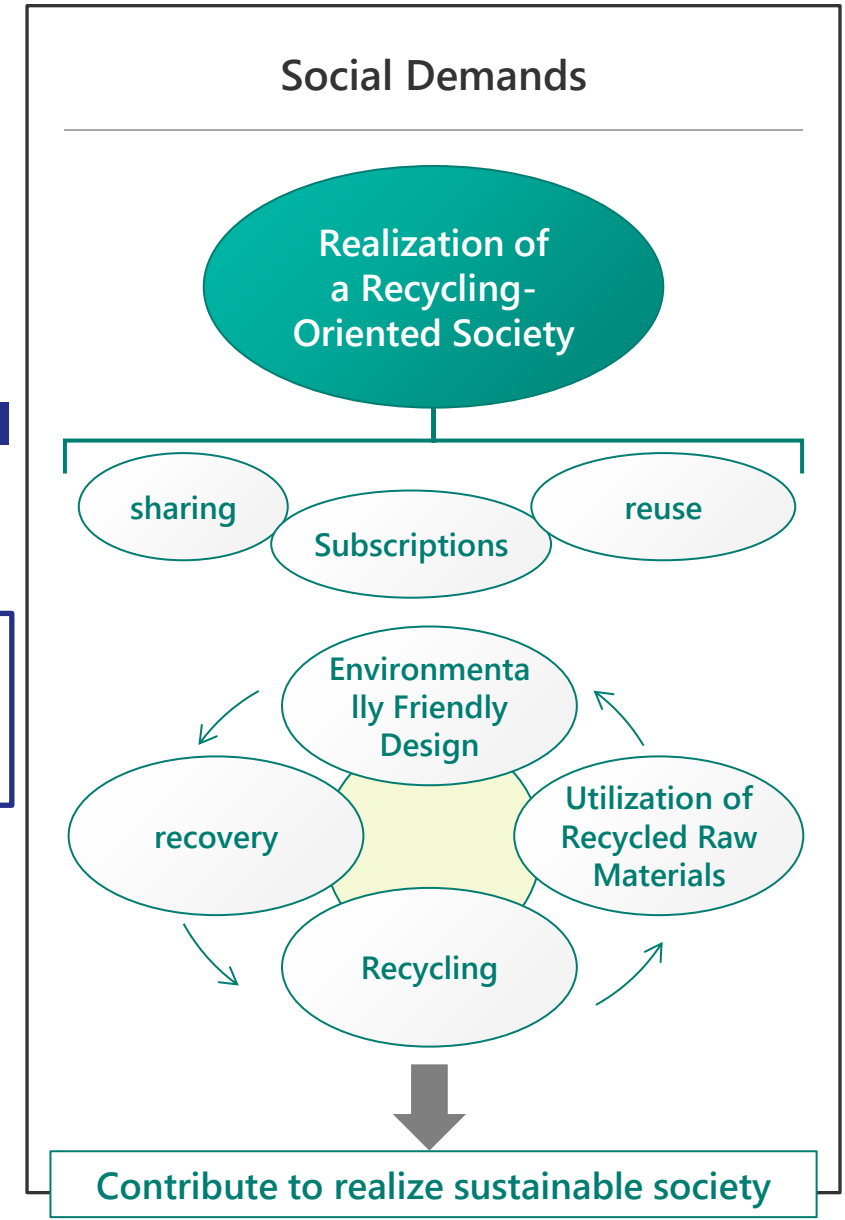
Social Demands

Realization of a Recycling-Oriented Society

sharing

Subscriptions

reuse

Environmentally Friendly Design

recovery

Utilization of Recycled Raw Materials

Recycling

Contribute to realize sustainable society